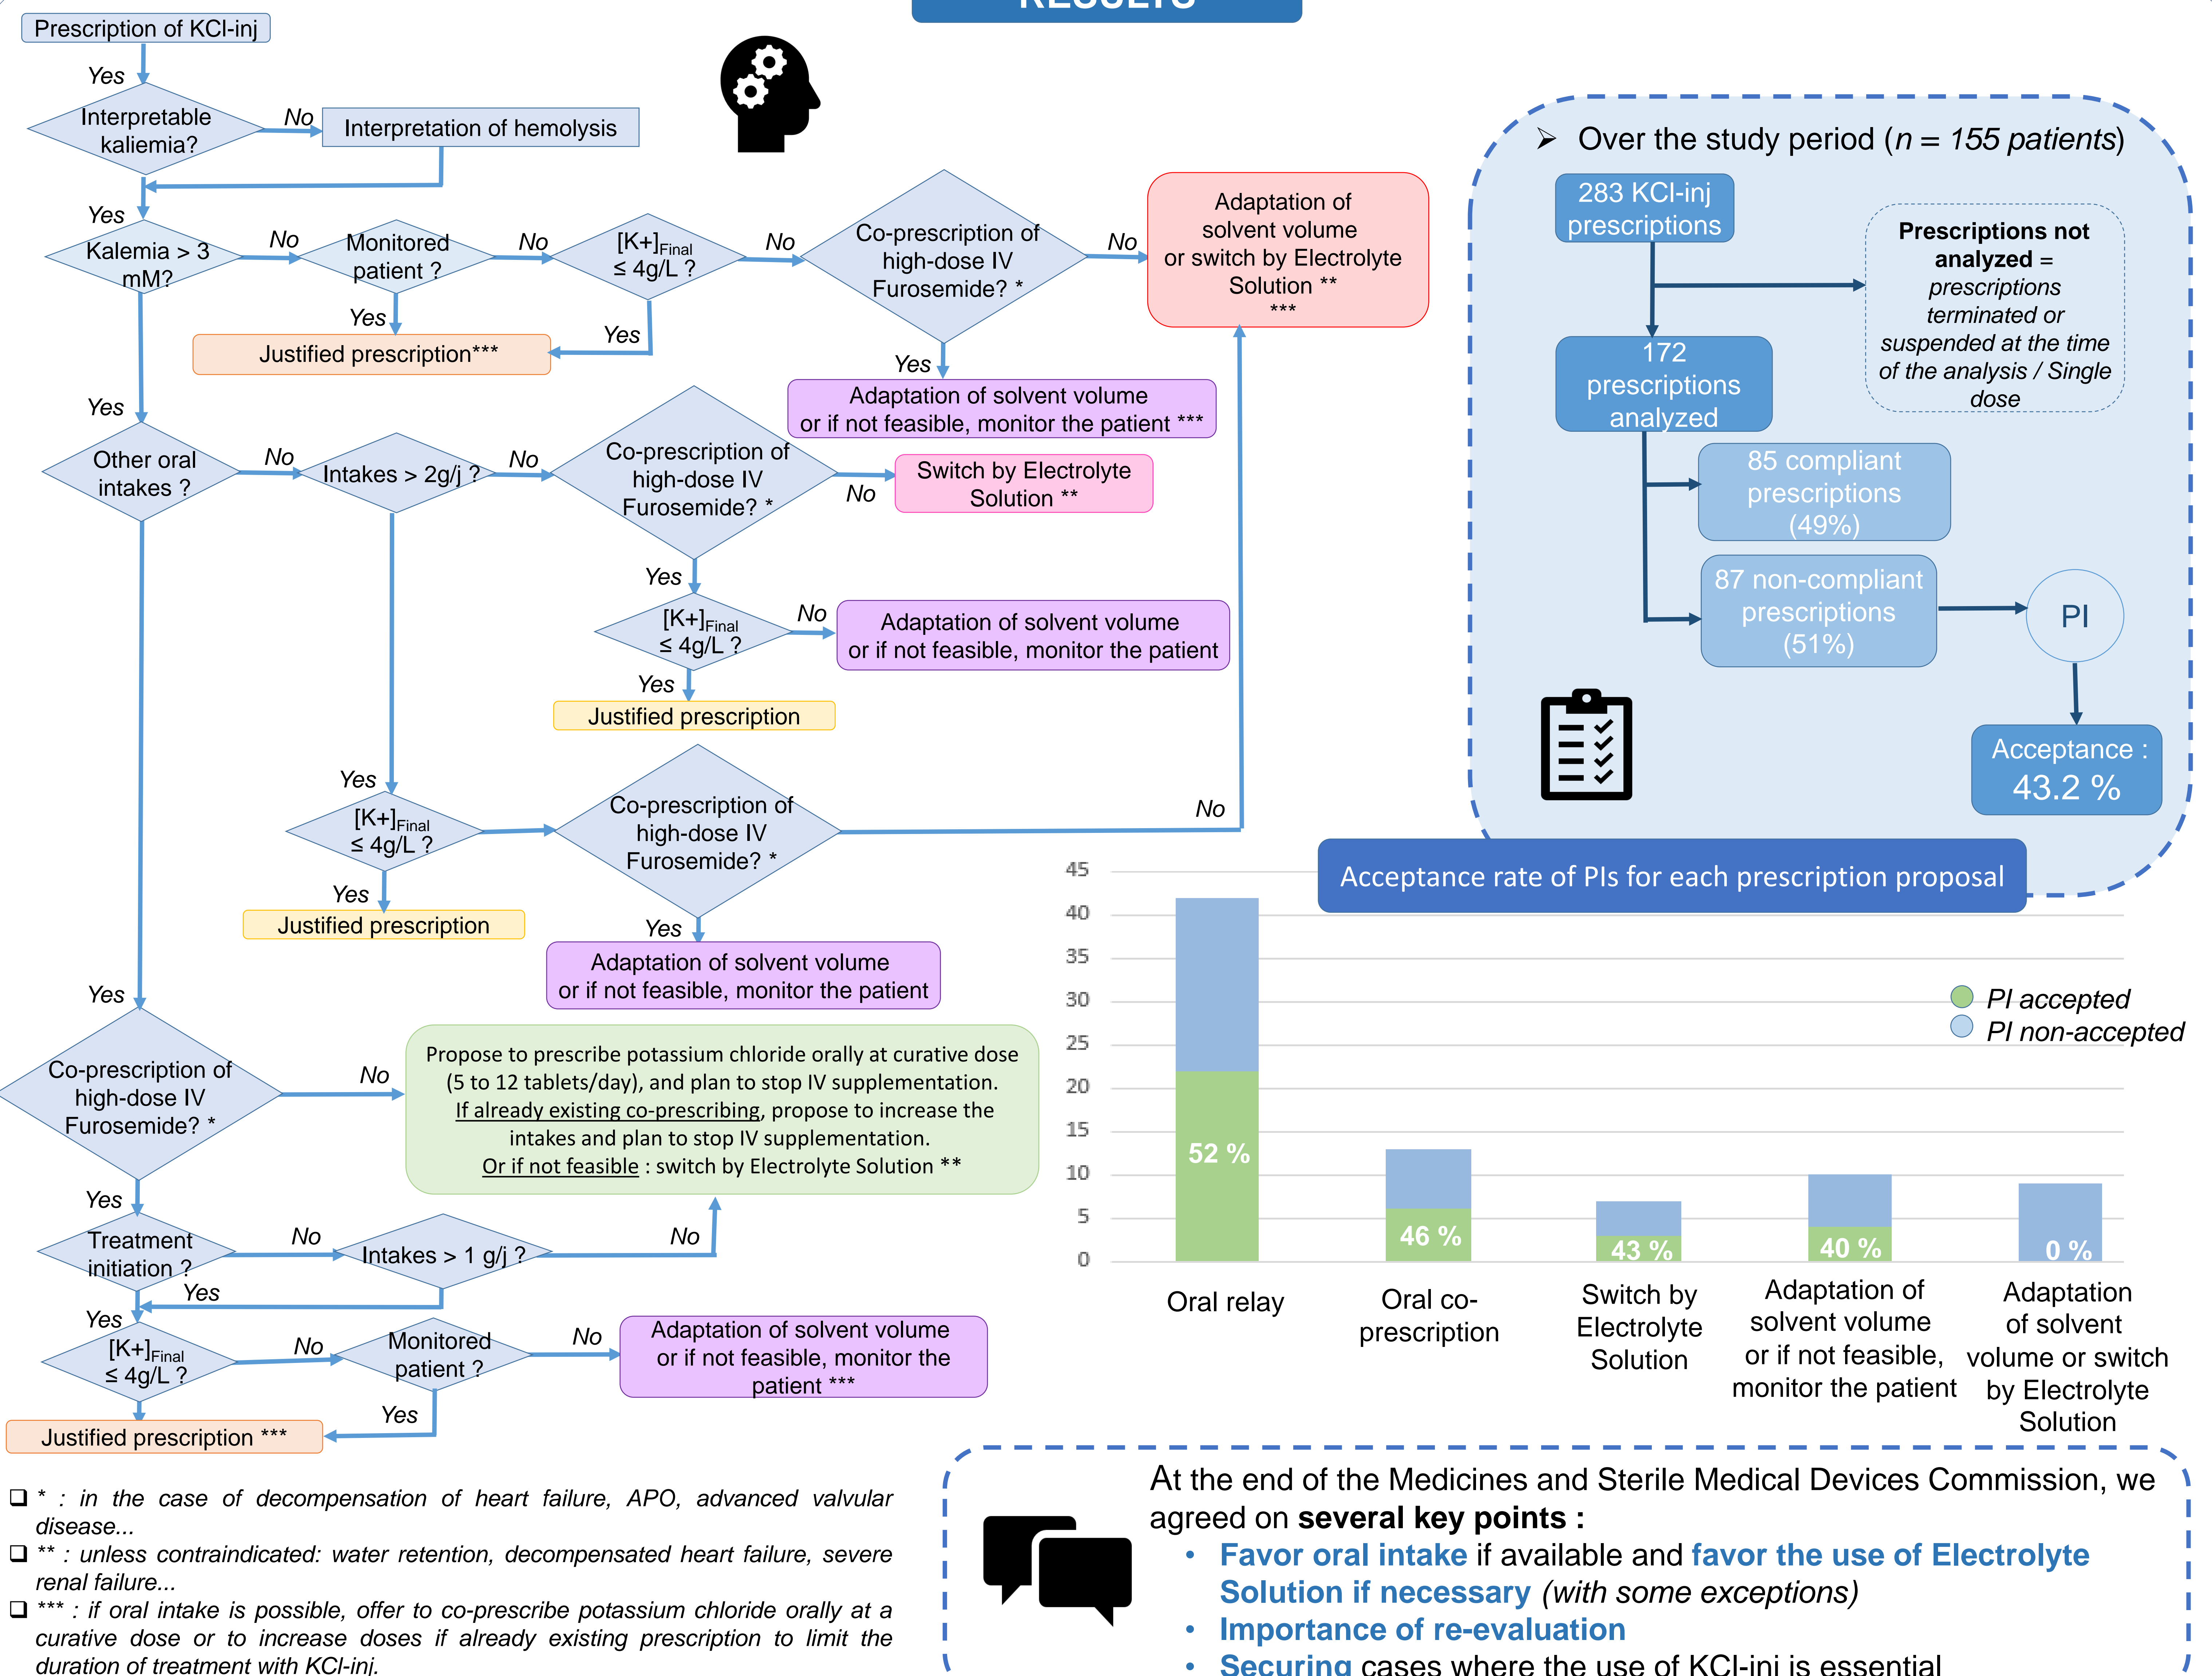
RESULTS

Prescription of KCl-inj

Yes

Interpretable kaliemia?

No

Interpretation of hemolysis

Yes

Kalemia > 3 mM?

No

Monitored patient ?

No

$[K+]_{Final}$ ≤ 4g/L ?

No

Co-prescription of high-dose IV Furosemide? *

No

Adaptation of solvent volume or switch by Electrolyte Solution ** ***

Yes

Yes

Justified prescription***

Yes

Adaptation of solvent volume or if not feasible, monitor the patient ***

Yes

Other oral intakes ?

No

Intakes > 2g/j ?

No

Co-prescription of high-dose IV Furosemide? *

No

Switch by Electrolyte Solution **

Yes

$[K+]_{Final}$ ≤ 4g/L ?

No

Adaptation of solvent volume or if not feasible, monitor the patient

Yes

Justified prescription

Yes

$[K+]_{Final}$ ≤ 4g/L ?

Co-prescription of high-dose IV Furosemide? *

No

Yes

Justified prescription

Yes

Adaptation of solvent volume or if not feasible, monitor the patient

Yes

Co-prescription of high-dose IV Furosemide? *

No

Propose to prescribe potassium chloride orally at curative dose (5 to 12 tablets/day), and plan to stop IV supplementation. If already existing co-prescribing, propose to increase the intakes and plan to stop IV supplementation. Or if not feasible : switch by Electrolyte Solution **

Yes

Treatment initiation ?

No

Intakes > 1 g/j ?

No

Yes

Yes

$[K+]_{Final}$ ≤ 4g/L ?

No

Monitored patient ?

No

Adaptation of solvent volume or if not feasible, monitor the patient ***

Yes

Justified prescription ***

❑ * : in the case of decompensation of heart failure, APO, advanced valvular disease...
❑ ** : unless contraindicated: water retention, decompensated heart failure, severe renal failure...
❑ *** : if oral intake is possible, offer to co-prescribe potassium chloride orally at a curative dose or to increase doses if already existing prescription to limit the duration of treatment with KCl-inj.

➢ Over the study period (*n* = *155 patients*)

283 KCl-inj prescriptions

Prescriptions not analyzed = *prescriptions terminated or suspended at the time of the analysis / Single dose*

172 prescriptions analyzed

85 compliant prescriptions (49%)

87 non-compliant prescriptions (51%)

PI

Acceptance : 43.2 %

Acceptance rate of PIs for each prescription proposal

45
40
35
30
25
20
15
10
5
0

PI accepted
PI non-accepted

52 %
46 %
43 %
40 %
0 %

Oral relay
Oral co-prescription
Switch by Electrolyte Solution
Adaptation of solvent volume or if not feasible, monitor the patient
Adaptation of solvent volume or switch by Electrolyte Solution

At the end of the Medicines and Sterile Medical Devices Commission, we agreed on **several key points :**
• **Favor oral intake** if available and **favor the use of Electrolyte Solution if necessary** *(with some exceptions)*
• **Importance of re-evaluation**
• **Securing** cases where the use of KCl-inj is essential